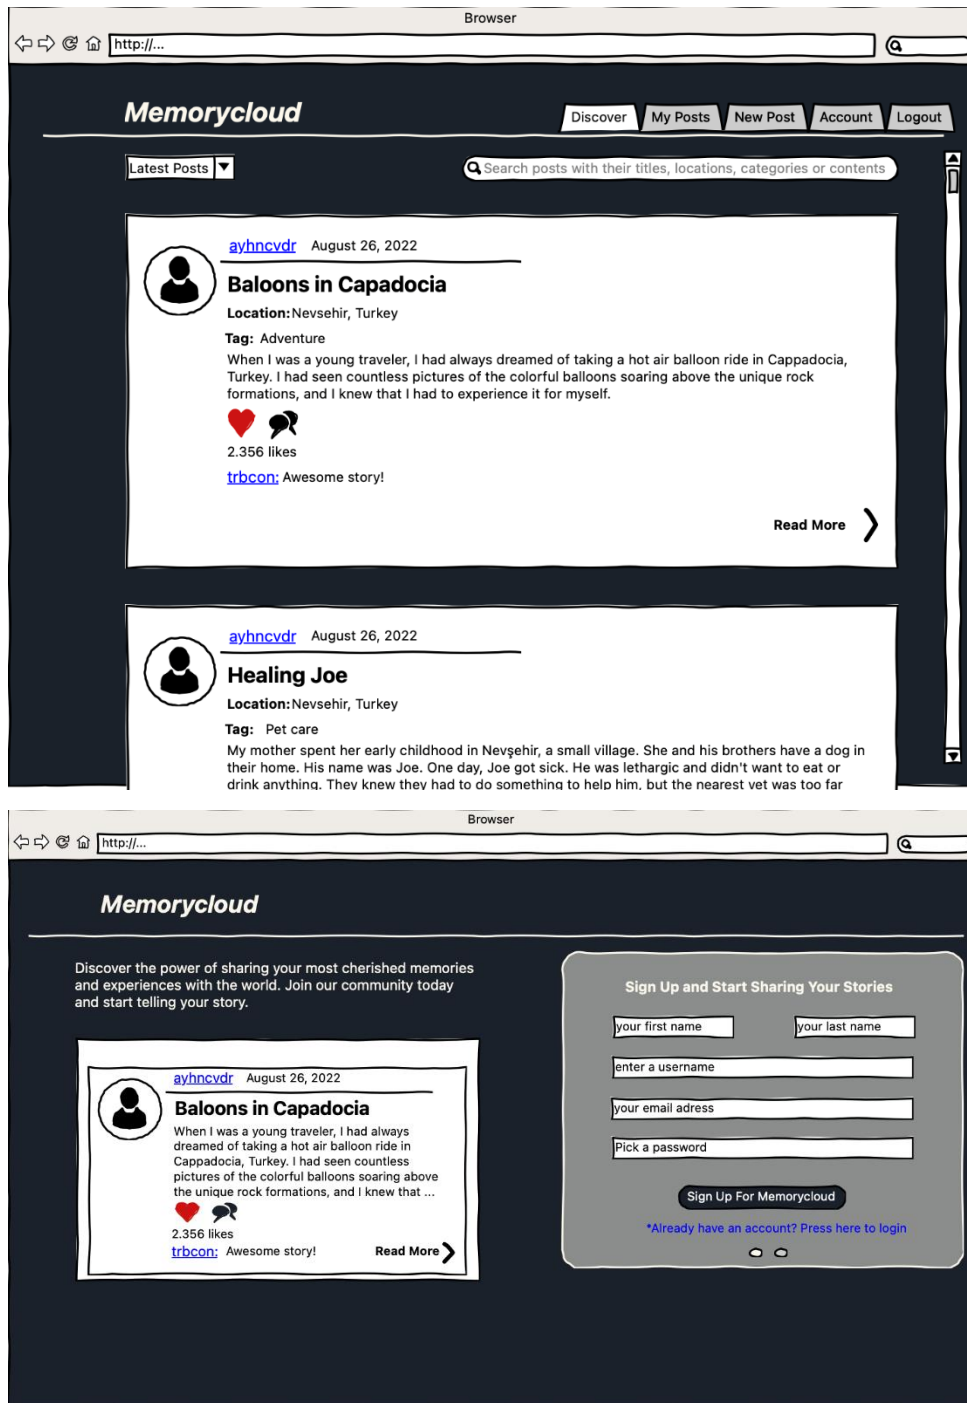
Browser

http://...

Memorycloud

Discover | My Posts | New Post | Account | Logout

Latest Posts

Search posts with their titles, locations, categories or contents

ayhncvdr August 26, 2022

Baloons in Capadocia

Location: Nevsehir, Turkey

Tag: Adventure

When I was a young traveler, I had always dreamed of taking a hot air balloon ride in Cappadocia, Turkey. I had seen countless pictures of the colorful balloons soaring above the unique rock formations, and I knew that I had to experience it for myself.

2.356 likes

trbcon: Awesome story!

Read More

ayhncvdr August 26, 2022

Healing Joe

Location: Nevsehir, Turkey

Tag: Pet care

My mother spent her early childhood in Nevşehir, a small village. She and his brothers have a dog in their home. His name was Joe. One day, Joe got sick. He was lethargic and didn't want to eat or drink anything. They knew they had to do something to help him, but the nearest vet was too far

Browser

http://...

Memorycloud

Discover the power of sharing your most cherished memories and experiences with the world. Join our community today and start telling your story.

ayhncvdr August 26, 2022

Baloons in Capadocia

When I was a young traveler, I had always dreamed of taking a hot air balloon ride in Cappadocia, Turkey. I had seen countless pictures of the colorful balloons soaring above the unique rock formations, and I knew that ...

2.356 likes

trbcon: Awesome story!

Read More

Sign Up and Start Sharing Your Stories

your first name

your last name

enter a username

your email adress

Pick a password

Sign Up For Memorycloud

*Already have an account? Press here to login